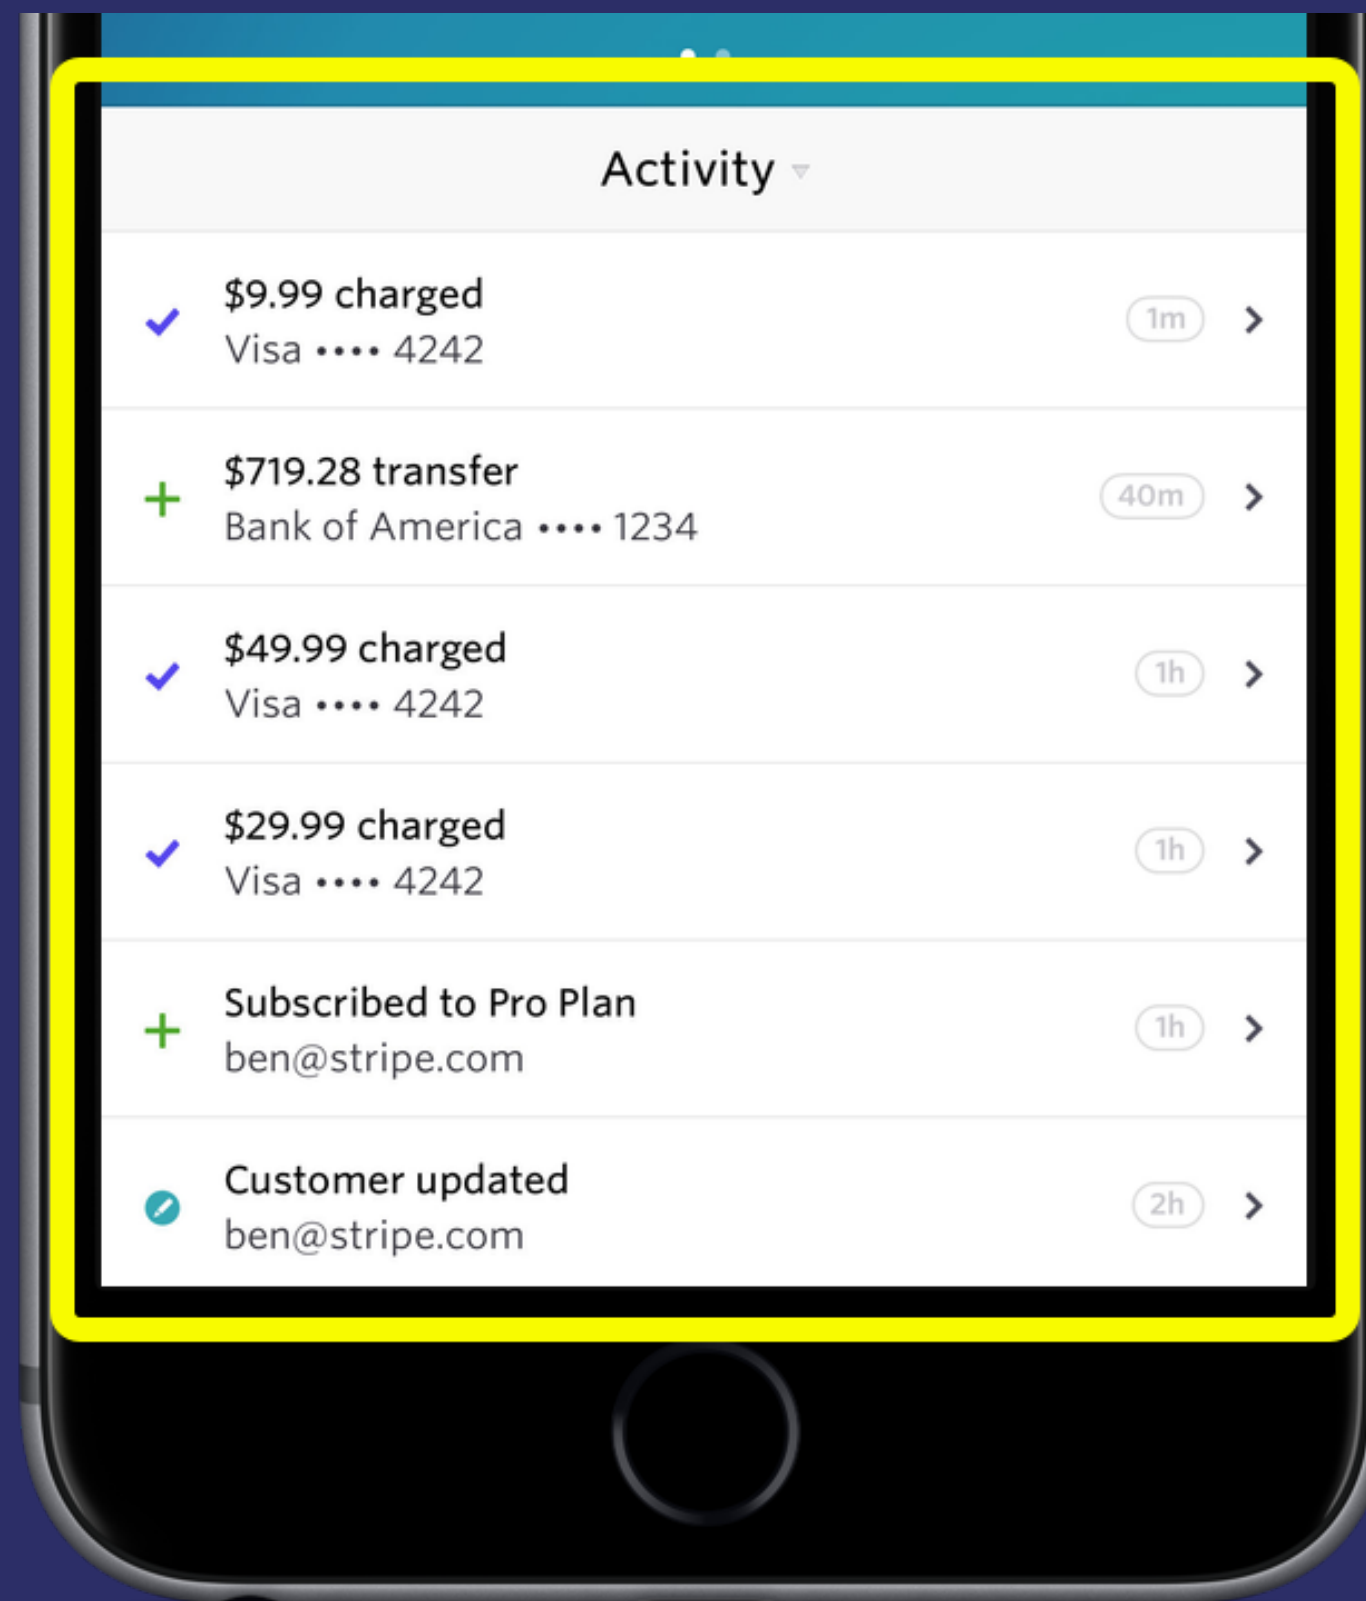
Activity

$9.99 charged
Visa •••• 4242
1m

$719.28 transfer
Bank of America •••• 1234
40m

$49.99 charged
Visa •••• 4242
1h

$29.99 charged
Visa •••• 4242
1h

Subscribed to Pro Plan
ben@stripe.com
1h

Customer updated
ben@stripe.com
2h